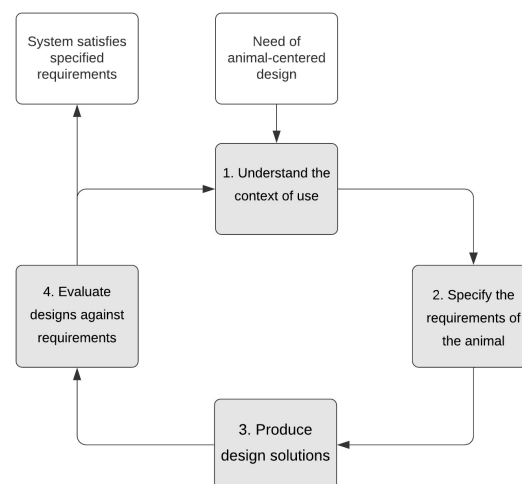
System satisfies specified requirements

Need of animal-centered design

1. Understand the context of use

4. Evaluate designs against requirements

2. Specify the requirements of the animal

3. Produce design solutions